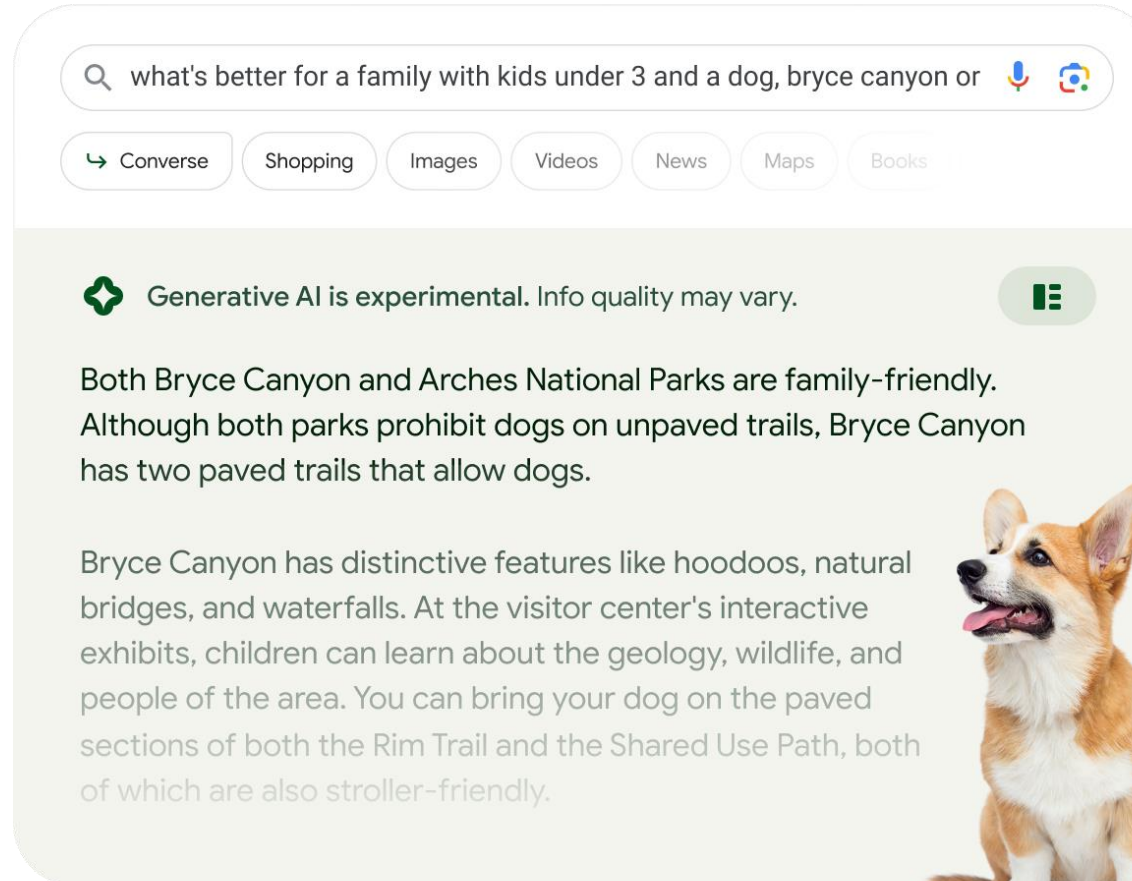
what's better for a family with kids under 3 and a dog, bryce canyon or

Converse Shopping Images Videos News Maps Books

Generative AI is experimental. Info quality may vary.

Both Bryce Canyon and Arches National Parks are family-friendly. Although both parks prohibit dogs on unpaved trails, Bryce Canyon has two paved trails that allow dogs.

Bryce Canyon has distinctive features like hoodoos, natural bridges, and waterfalls. At the visitor center's interactive exhibits, children can learn about the geology, wildlife, and people of the area. You can bring your dog on the paved sections of both the Rim Trail and the Shared Use Path, both of which are also stroller-friendly.